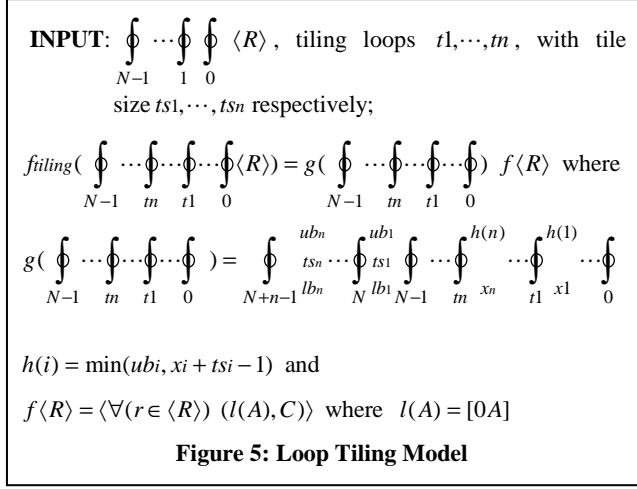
**INPUT**: $\oint_{N-1} \cdots \oint_{1} \oint_{0} \langle R \rangle$, tiling loops $t1, \cdots, tn$, with tile size $ts1, \cdots, tsn$ respectively;

$f_{tiling}(\oint_{N-1} \cdots \oint_{tn} \cdots \oint_{t1} \cdots \oint_{0} \langle R \rangle) = g(\oint_{N-1} \cdots \oint_{tn} \cdots \oint_{t1} \cdots \oint_{0})\ f\langle R \rangle$ where

$g(\oint_{N-1} \cdots \oint_{tn} \cdots \oint_{t1} \cdots \oint_{0}) = \oint_{N+n-1}^{ub_n}{}_{lb_n}^{ts_n} \cdots \oint_{N}^{ub_1}{}_{lb_1}^{ts_1} \oint_{N-1} \cdots \oint_{tn}^{h(n)}{}_{x_n} \cdots \oint_{t1}^{h(1)}{}_{x1} \cdots \oint_{0}$

$h(i) = \min(ub_i, x_i + ts_i - 1)$ and

$f\langle R \rangle = \langle \forall (r \in \langle R \rangle)\ (l(A), C) \rangle$ where $l(A) = [0A]$

**Figure 5: Loop Tiling Model**